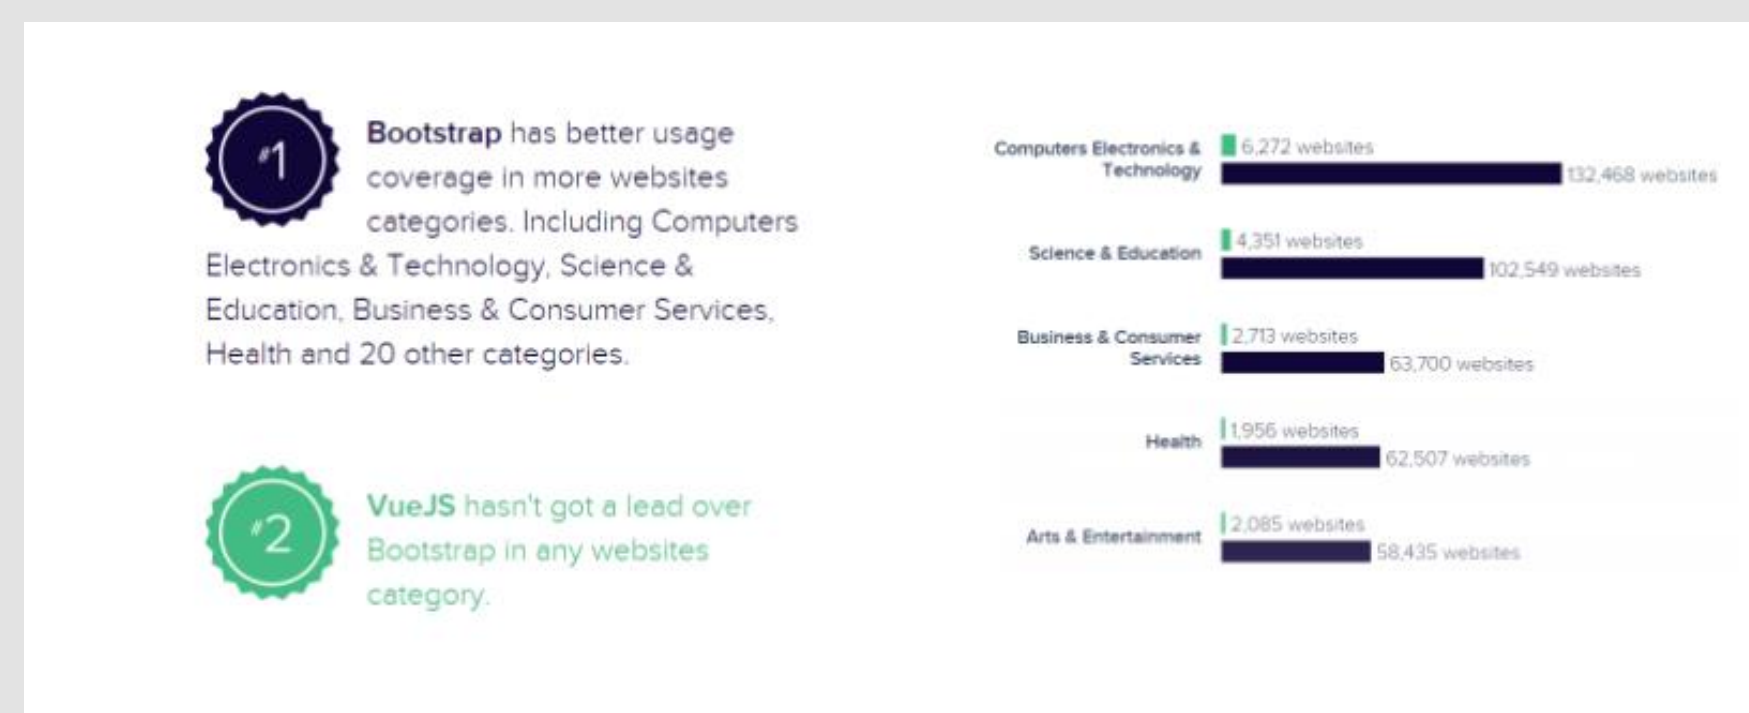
#1 Bootstrap has better usage coverage in more websites categories. Including Computers Electronics & Technology, Science & Education, Business & Consumer Services, Health and 20 other categories.

#2 VueJS hasn't got a lead over Bootstrap in any websites category.

Computers Electronics & Technology
6,272 websites
132,468 websites

Science & Education
4,351 websites
102,549 websites

Business & Consumer Services
2,713 websites
63,700 websites

Health
1,956 websites
62,507 websites

Arts & Entertainment
2,085 websites
58,435 websites